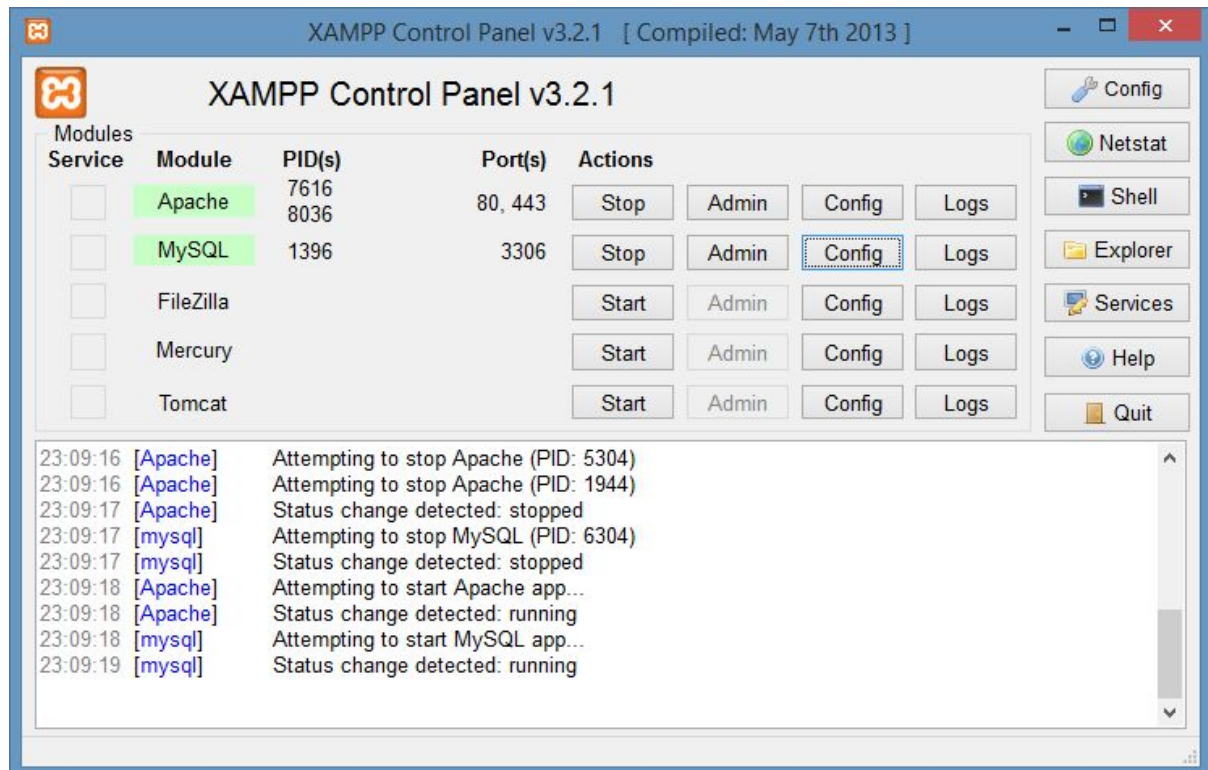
XAMPP Control Panel v3.2.1 [ Compiled: May 7th 2013 ]

XAMPP Control Panel v3.2.1

Config
Netstat
Shell
Explorer
Services
Help
Quit

Modules

| Service | Module | PID(s) | Port(s) | Actions | | | |
|---|---|---|---|---|---|---|---|
| | Apache | 7616 8036 | 80, 443 | Stop | Admin | Config | Logs |
| | MySQL | 1396 | 3306 | Stop | Admin | Config | Logs |
| | FileZilla | | | Start | Admin | Config | Logs |
| | Mercury | | | Start | Admin | Config | Logs |
| | Tomcat | | | Start | Admin | Config | Logs |

23:09:16 [Apache] Attempting to stop Apache (PID: 5304)
23:09:16 [Apache] Attempting to stop Apache (PID: 1944)
23:09:17 [Apache] Status change detected: stopped
23:09:17 [mysql] Attempting to stop MySQL (PID: 6304)
23:09:17 [mysql] Status change detected: stopped
23:09:18 [Apache] Attempting to start Apache app...
23:09:18 [Apache] Status change detected: running
23:09:18 [mysql] Attempting to start MySQL app...
23:09:19 [mysql] Status change detected: running